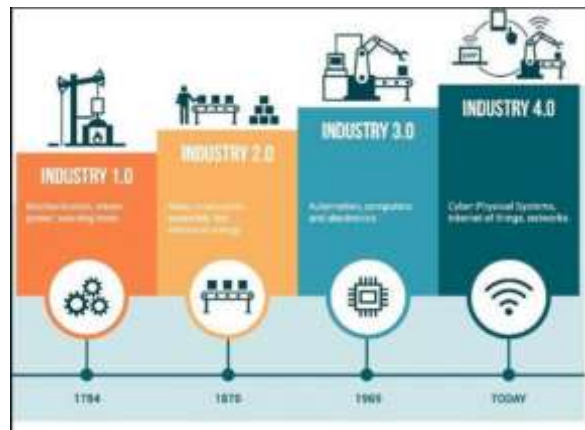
INDUSTRY 1.0

Mechanization, steam power, weaving loom

INDUSTRY 2.0

Mass production, assembly line, electrical energy

INDUSTRY 3.0

Automation, computers and electronics

INDUSTRY 4.0

Cyber Physical Systems, internet of things, networks

1784

1870

1969

TODAY